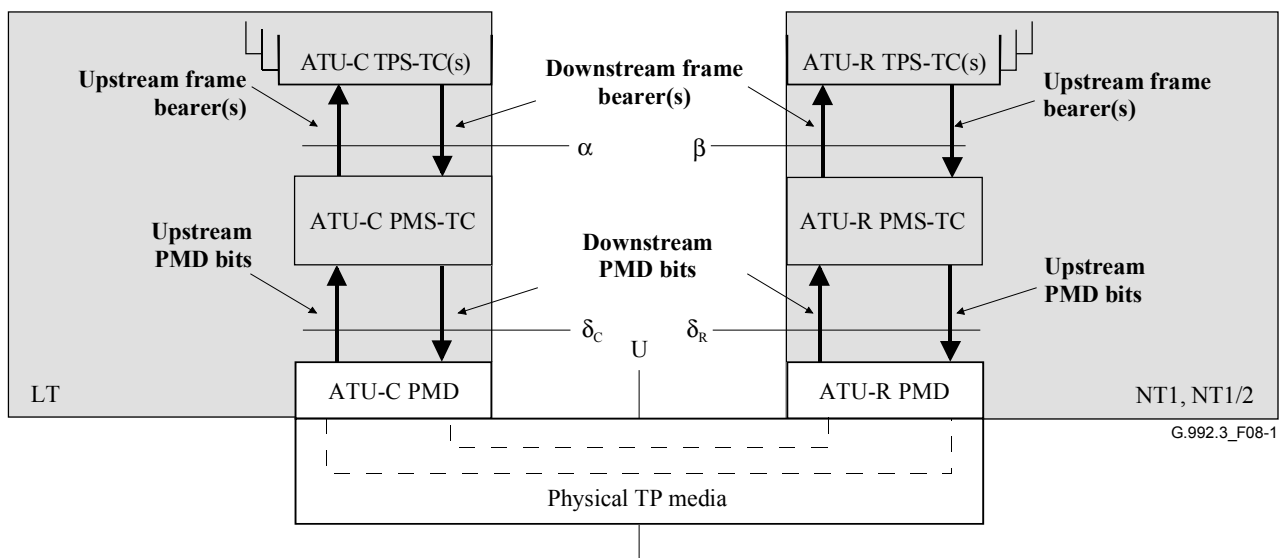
ATU-C TPS-TC(s)

Upstream frame bearer(s)

Downstream frame bearer(s)

ATU-R TPS-TC(s)

Upstream frame bearer(s)

$\alpha$

$\beta$

ATU-C PMS-TC

ATU-R PMS-TC

Upstream PMD bits

Downstream PMD bits

Upstream PMD bits

$\delta_C$

$\delta_R$

U

LT

ATU-C PMD

ATU-R PMD

NT1, NT1/2

G.992.3_F08-1

Physical TP media